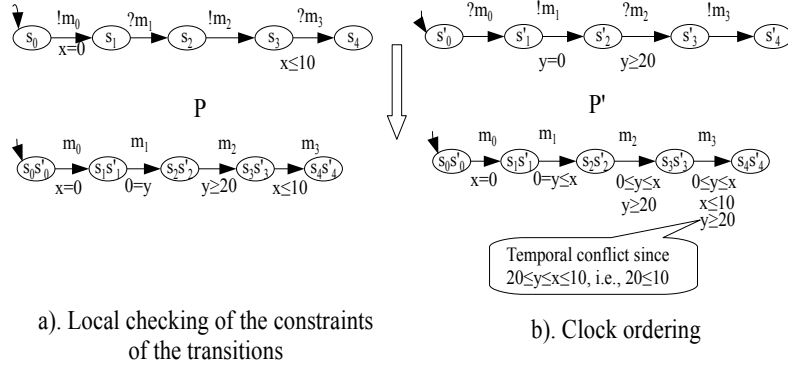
$s_0$ $!m_0$ $s_1$ $?m_1$ $s_2$ $!m_2$ $s_3$ $?m_3$ $s_4$
$x=0$ $x\leq10$

P

$s'_0$ $?m_0$ $s'_1$ $!m_1$ $s'_2$ $?m_2$ $s'_3$ $!m_3$ $s'_4$
$y=0$ $y\geq20$

P'

$s_0s'_0$ $m_0$ $s_1s'_1$ $m_1$ $s_2s'_2$ $m_2$ $s_3s'_3$ $m_3$ $s_4s'_4$
$x=0$ $0=y$ $y\geq20$ $x\leq10$

$s_0s'_0$ $m_0$ $s_1s'_1$ $m_1$ $s_2s'_2$ $m_2$ $s_3s'_3$ $m_3$ $s_4s'_4$
$x=0$ $0=y\leq x$ $0\leq y\leq x$ $y\geq20$ $0\leq y\leq x$ $x\leq10$ $y\geq20$

Temporal conflict since $20\leq y\leq x\leq10$, i.e., $20\leq10$

a). Local checking of the constraints of the transitions

b). Clock ordering